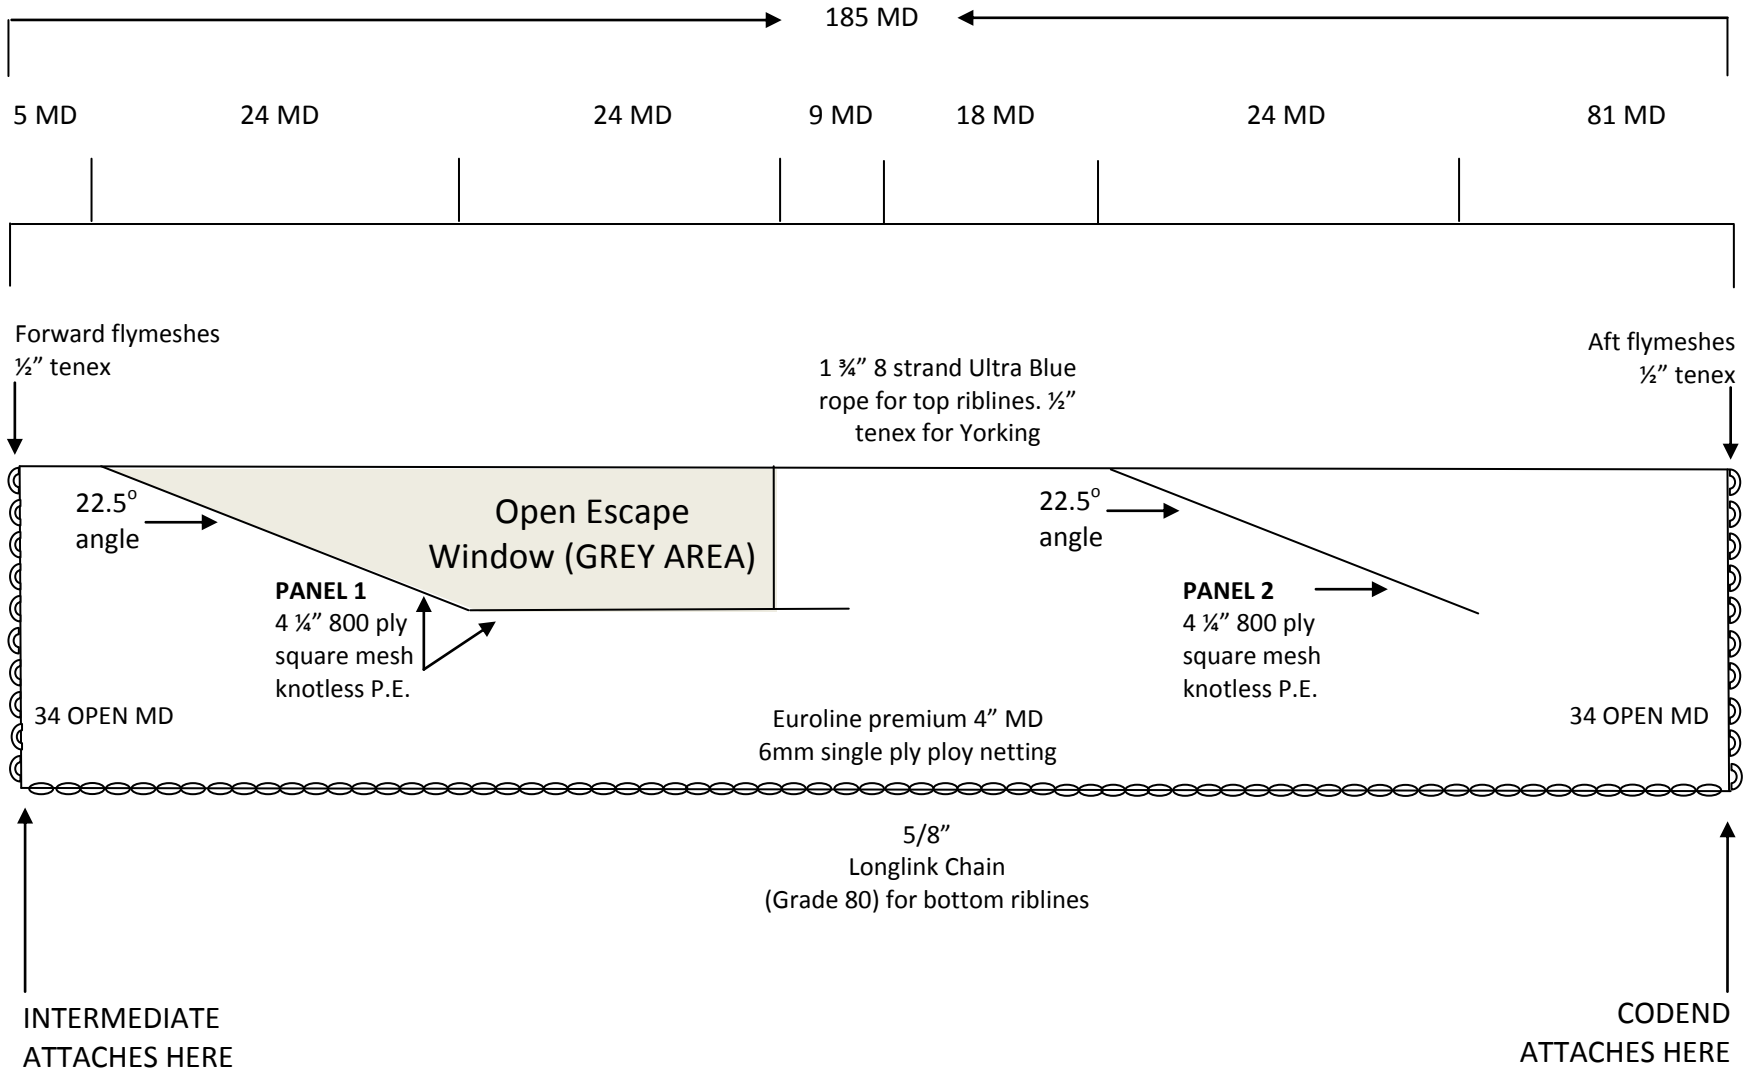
185 MD

5 MD 24 MD 24 MD 9 MD 18 MD 24 MD 81 MD

Forward flymeshes
½” tenex

1 ¾” 8 strand Ultra Blue rope for top riblines. ½” tenex for Yorking

Aft flymeshes
½” tenex

22.5$^o$ angle

Open Escape Window (GREY AREA)

22.5$^o$ angle

**PANEL 1**
4 ¼” 800 ply square mesh knotless P.E.

**PANEL 2**
4 ¼” 800 ply square mesh knotless P.E.

34 OPEN MD

Euroline premium 4” MD
6mm single ply ploy netting

34 OPEN MD

5/8”
Longlink Chain
(Grade 80) for bottom riblines

INTERMEDIATE ATTACHES HERE

CODEND ATTACHES HERE